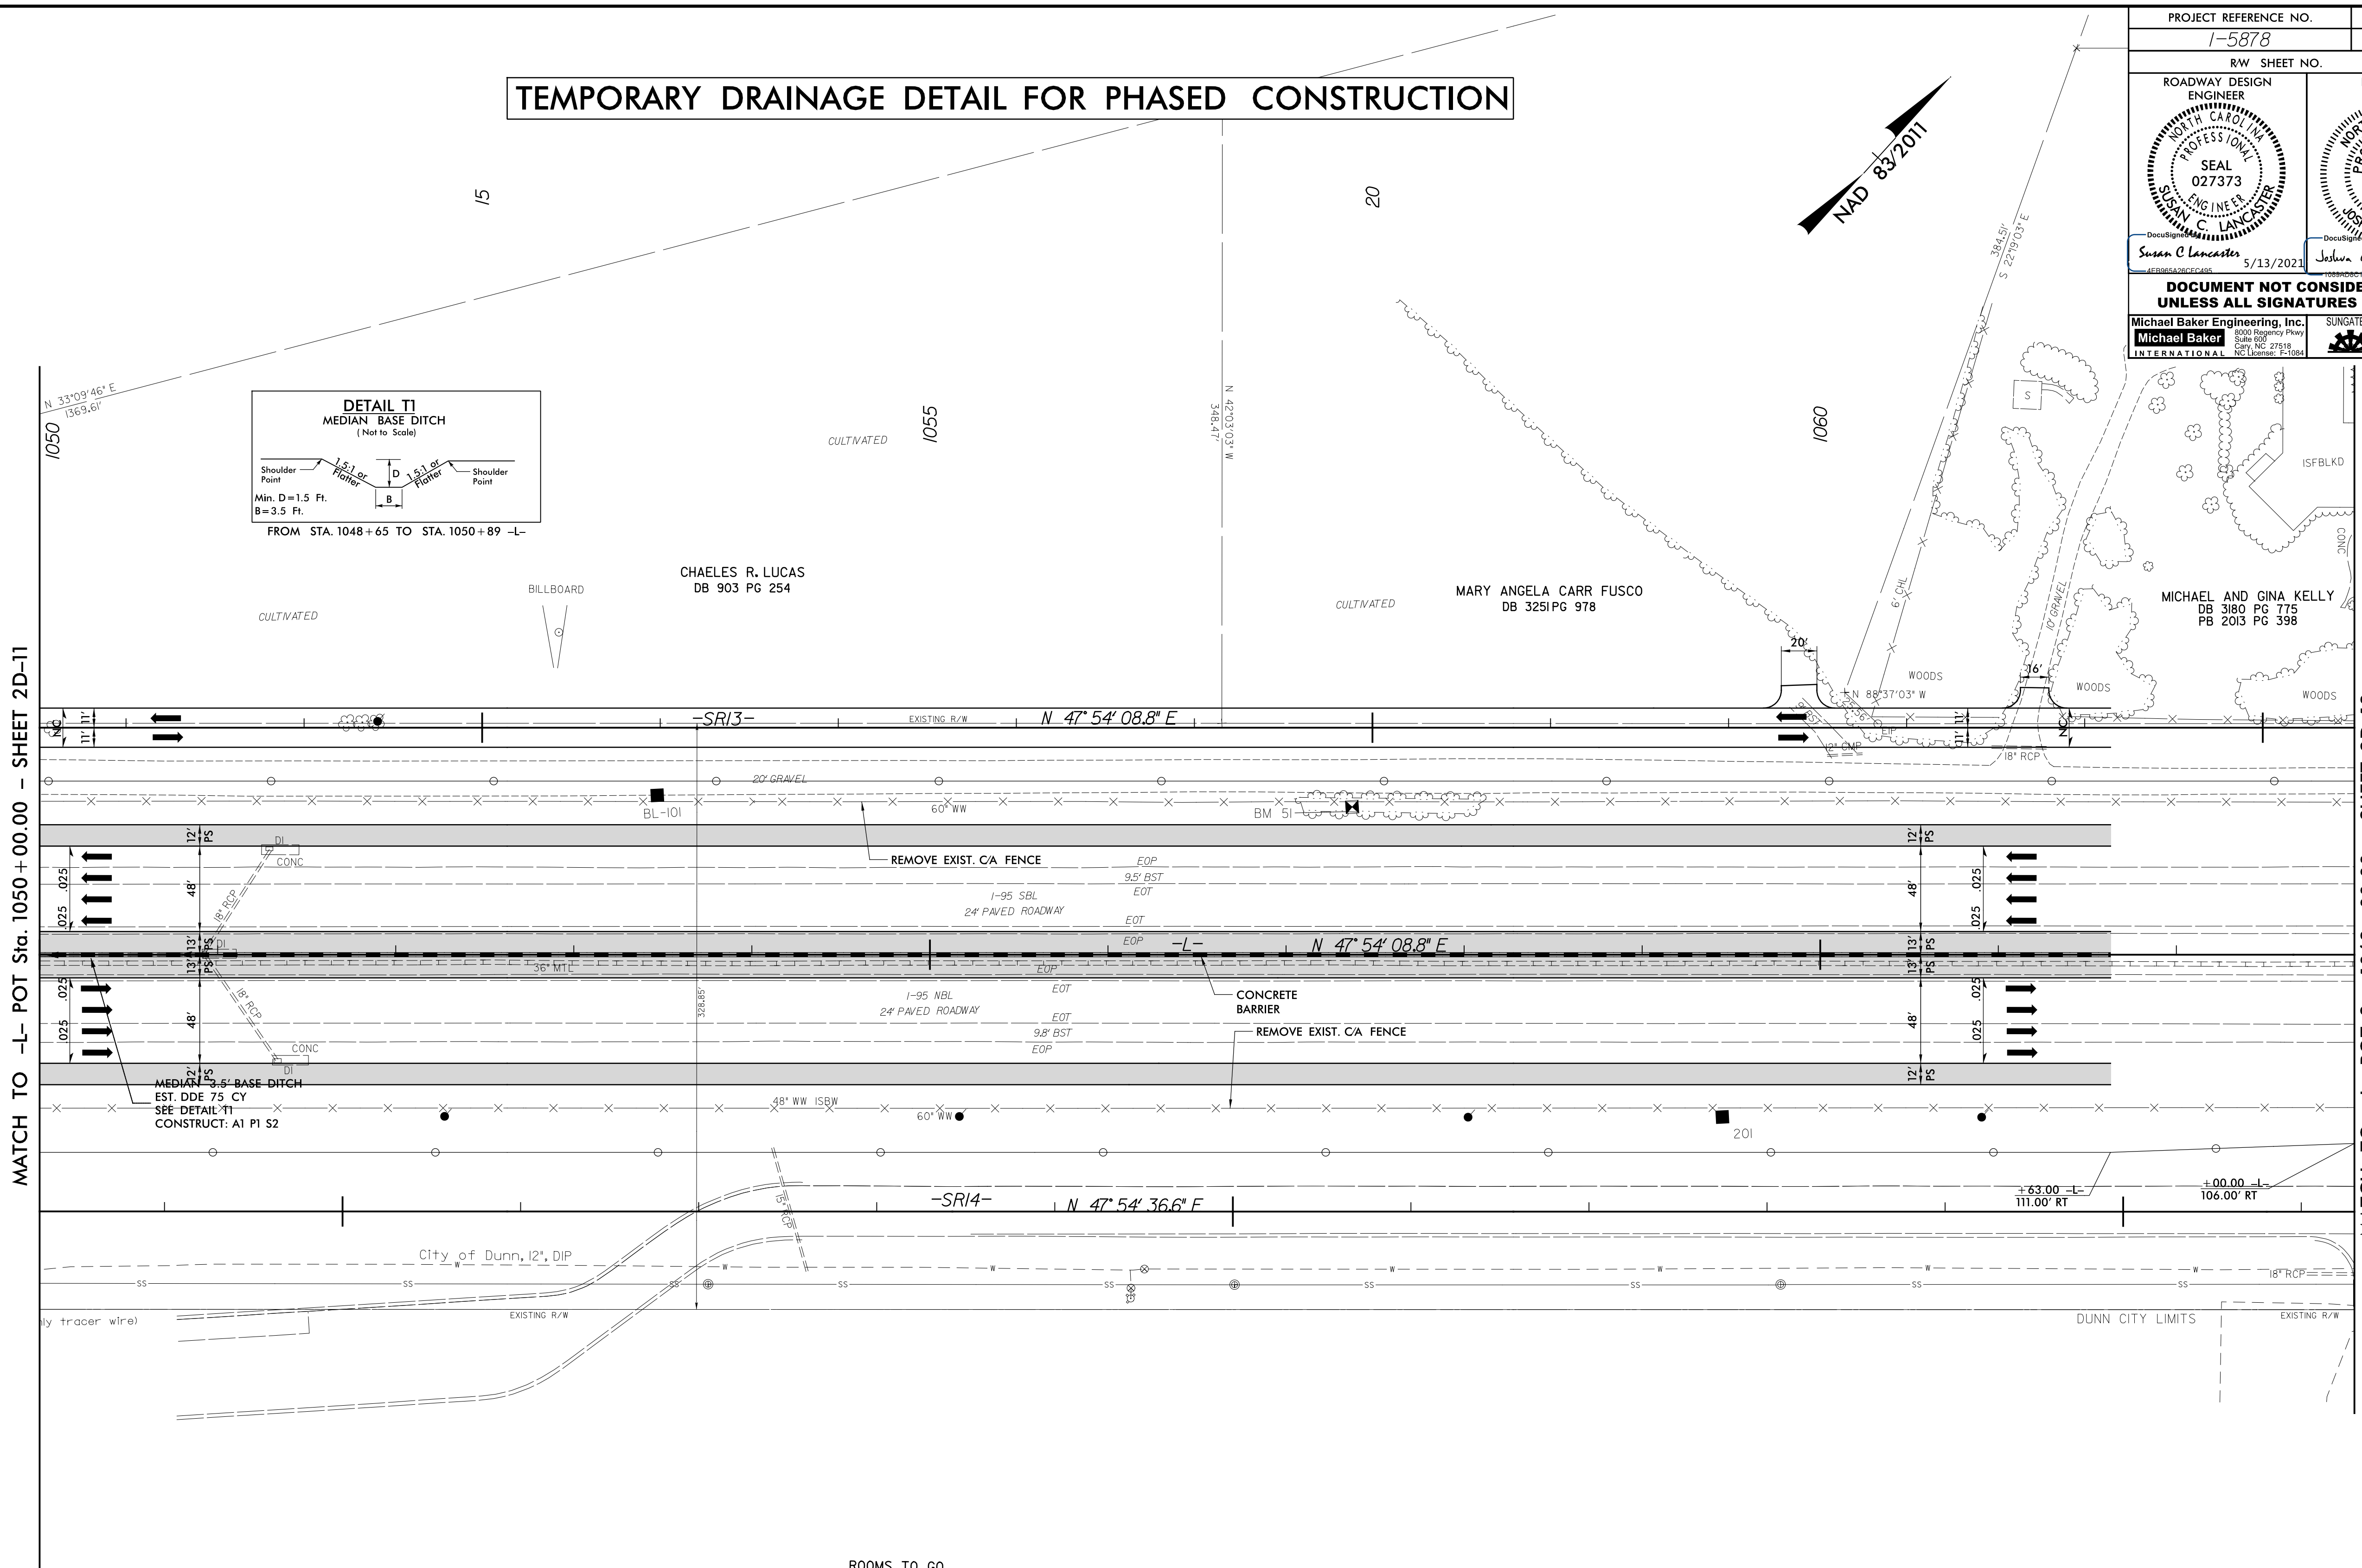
PROJECT REFERENCE NO.
I-5878
R/W SHEET NO.
ROADWAY DESIGN ENGINEER
NORTH CAROLINA PROFESSIONAL SEAL 027373 ENGINEER SUSAN C. LANCASTER
DocuSigned by:
Susan C Lancaster 5/13/2021
4FB965A26CFC495
DocuSigned
Joshua
DOCUMENT NOT CONSIDE
UNLESS ALL SIGNATURES
Michael Baker Engineering, Inc.
Michael Baker
INTERNATIONAL
8000 Regency Pkwy Suite 600 Cary, NC 27518 NC License: F-1084
SUNGATE

TEMPORARY DRAINAGE DETAIL FOR PHASED CONSTRUCTION

NAD 83/2011

15
20
1050
1055
1060

N 33°09'46" E
1369.61'

N 42°03'03" W
348.47'

384.51'
S 22°19'03" E

DETAIL T1
MEDIAN BASE DITCH
(Not to Scale)
Shoulder Point
1.5:1 or Flatter
D
1.5:1 or Flatter
Shoulder Point
Min. D=1.5 Ft.
B=3.5 Ft.
B
FROM STA. 1048+65 TO STA. 1050+89 -L-

CULTIVATED
CULTIVATED
CULTIVATED
BILLBOARD
CHAELES R. LUCAS
DB 903 PG 254
MARY ANGELA CARR FUSCO
DB 3251 PG 978
MICHAEL AND GINA KELLY
DB 3180 PG 775
PB 2013 PG 398
ISFBLKD
CONC
S
6' CHL
10' GRAVEL
WOODS
WOODS
WOODS
20'
16'
N 88°37'03" W
12" CMP
18" RCP

MATCH TO -L- POT Sta. 1050+00.00 - SHEET 2D-11

-SR13-
EXISTING R/W
N 47° 54' 08.8" E
11' 11'
20' GRAVEL
BL-101
60" WW
BM 51
12' PS
DI
CONC
18" RCP
REMOVE EXIST. C/A FENCE
EOP
9.5' BST
EOT
I-95 SBL
24' PAVED ROADWAY
EOT
EOP
-L-
N 47° 54' 08.8" E
.025
.025
48'
13' 13' PS
DI
36" MTL
EOP
EOT
I-95 NBL
24' PAVED ROADWAY
EOT
9.8' BST
EOP
328.85'
CONCRETE BARRIER
REMOVE EXIST. C/A FENCE
18" RCP
CONC
DI
12' PS
MEDIAN 3.5' BASE DITCH
EST. DDE 75 CY
SEE DETAIL T1
CONSTRUCT: A1 P1 S2
48" WW ISBW
60" WW
201
+63.00 -L-
111.00' RT
+00.00 -L-
106.00' RT
-SR14-
N 47° 54' 36.6" E
15" RCP
City of Dunn, 12", DIP
W
SS
18" RCP
ly tracer wire)
EXISTING R/W
DUNN CITY LIMITS
EXISTING R/W
ROOMS TO GO